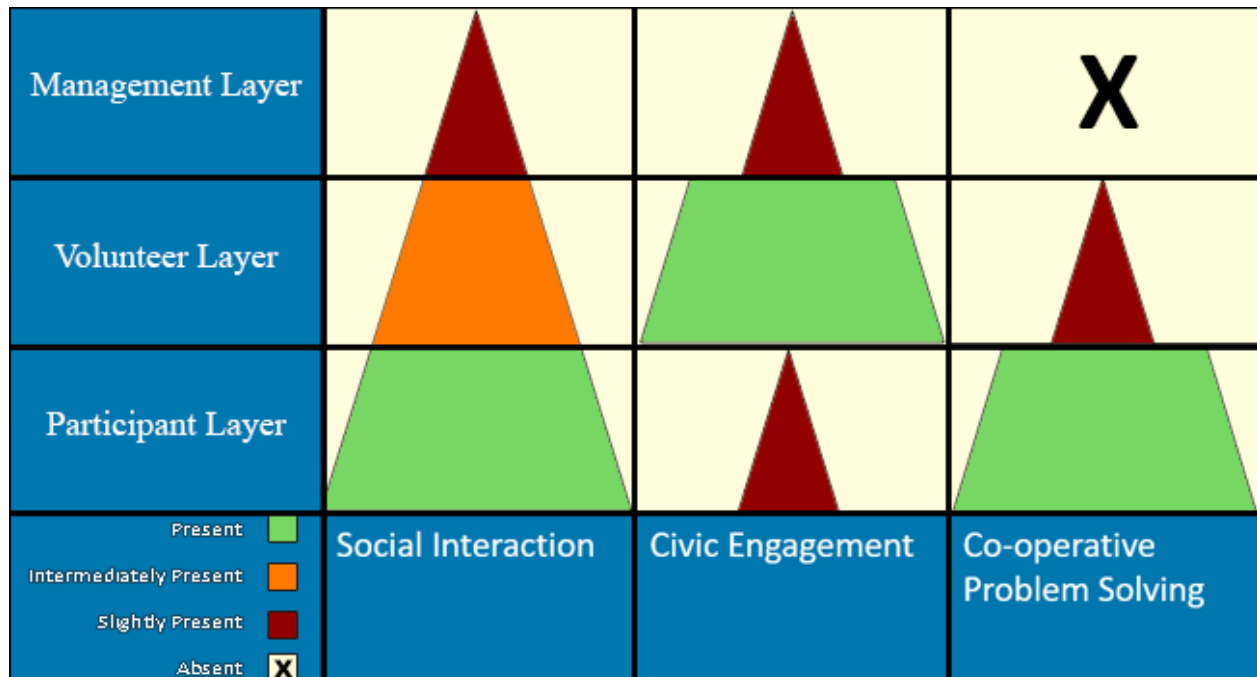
| Management Layer | | | X |
|---|---|---|---|
| Volunteer Layer | | | |
| Participant Layer | | | |
| Present, Intermediately Present, Slightly Present, Absent X | Social Interaction | Civic Engagement | Co-operative Problem Solving |